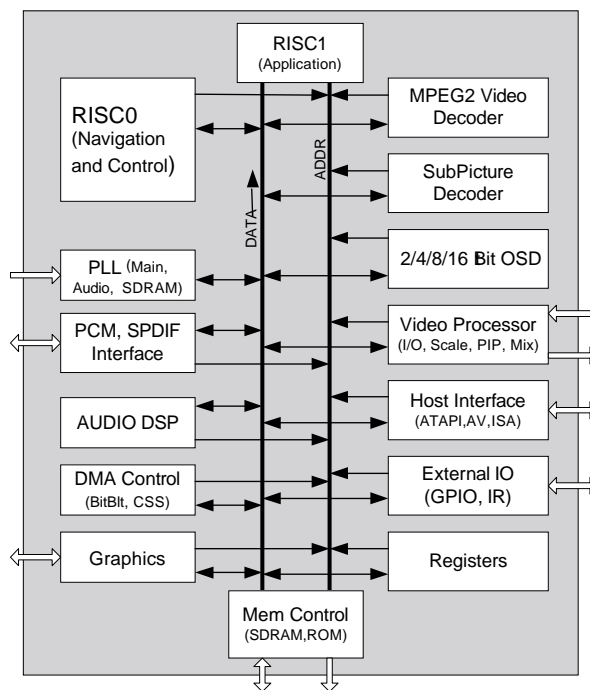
RISC1
(Application)

RISC0
(Navigation and Control)

MPEG2 Video Decoder

ADDR

SubPicture Decoder

DATA

2/4/8/16 Bit OSD

PLL (Main, Audio, SDRAM)

PCM, SPDIF Interface

Video Processor
(I/O, Scale, PIP, Mix)

Host Interface
(ATAPI,AV,ISA)

AUDIO DSP

DMA Control
(BitBlt, CSS)

External IO
(GPIO, IR)

Graphics

Registers

Mem Control
(SDRAM,ROM)